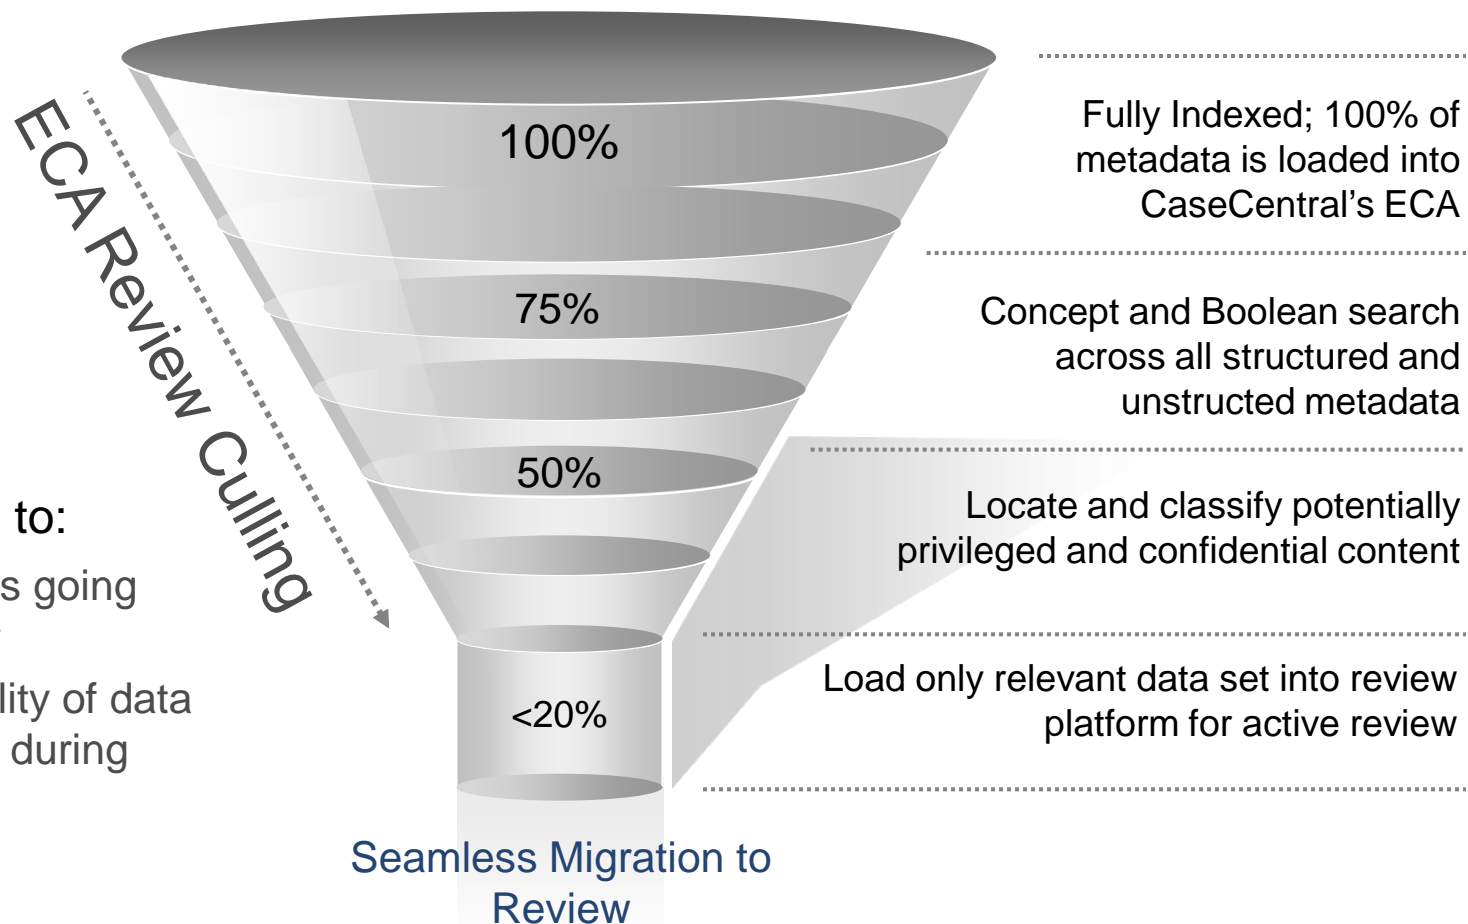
ECA Review Culling

to:

s going

lity of data
during

100%

75%

50%

<20%

Seamless Migration to Review

Fully Indexed; 100% of metadata is loaded into CaseCentral's ECA

Concept and Boolean search across all structured and unstructed metadata

Locate and classify potentially privileged and confidential content

Load only relevant data set into review platform for active review